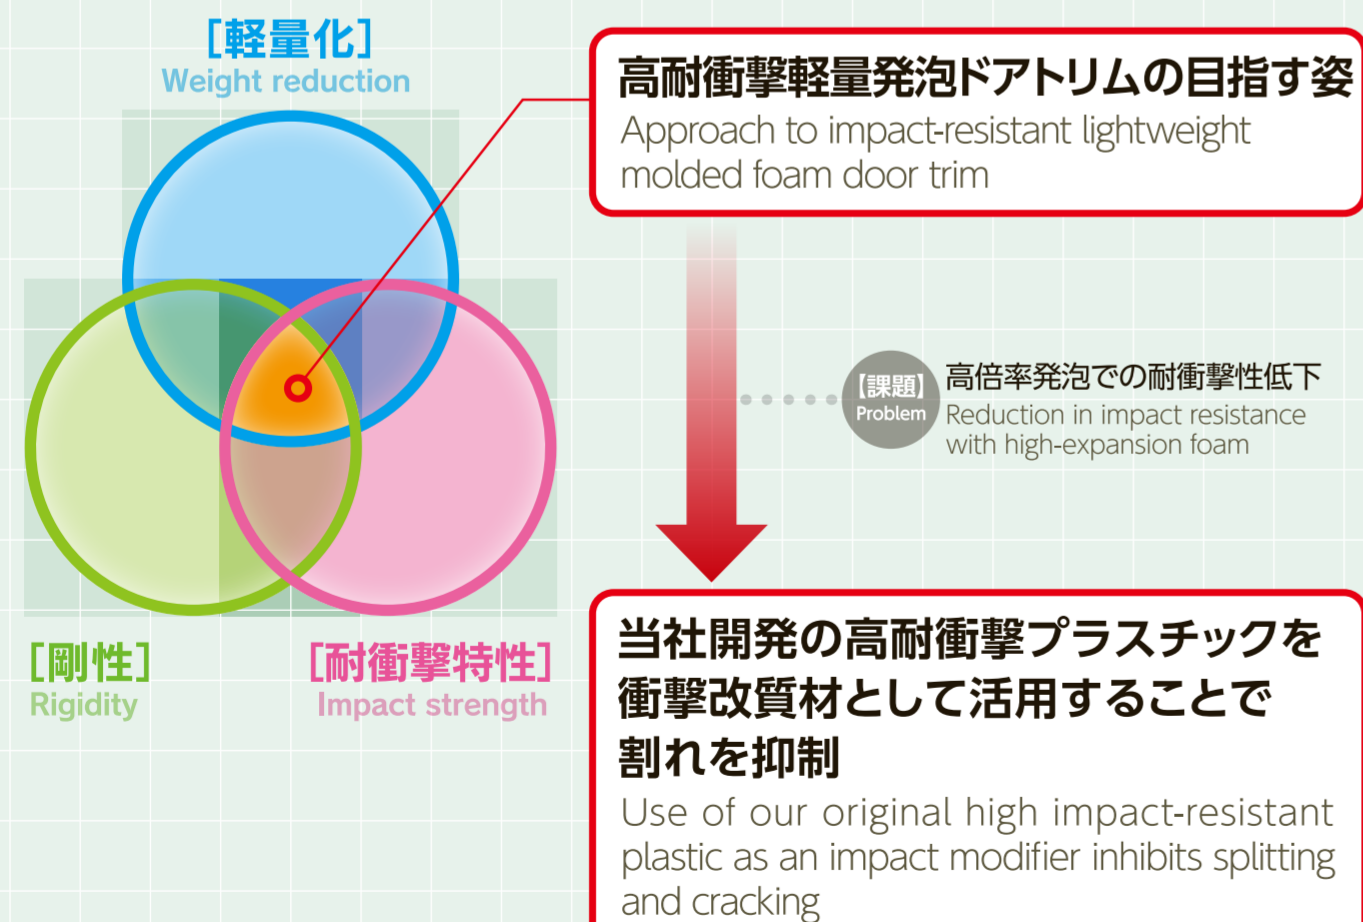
[軽量化]
Weight reduction

[剛性]
Rigidity

[耐衝撃特性]
Impact strength

高耐衝撃軽量発泡ドアトリムの目指す姿
Approach to impact-resistant lightweight molded foam door trim

【課題】
Problem
高倍率発泡での耐衝撃性低下
Reduction in impact resistance with high-expansion foam

当社開発の高耐衝撃プラスチックを衝撃改質材として活用することで割れを抑制
Use of our original high impact-resistant plastic as an impact modifier inhibits splitting and cracking